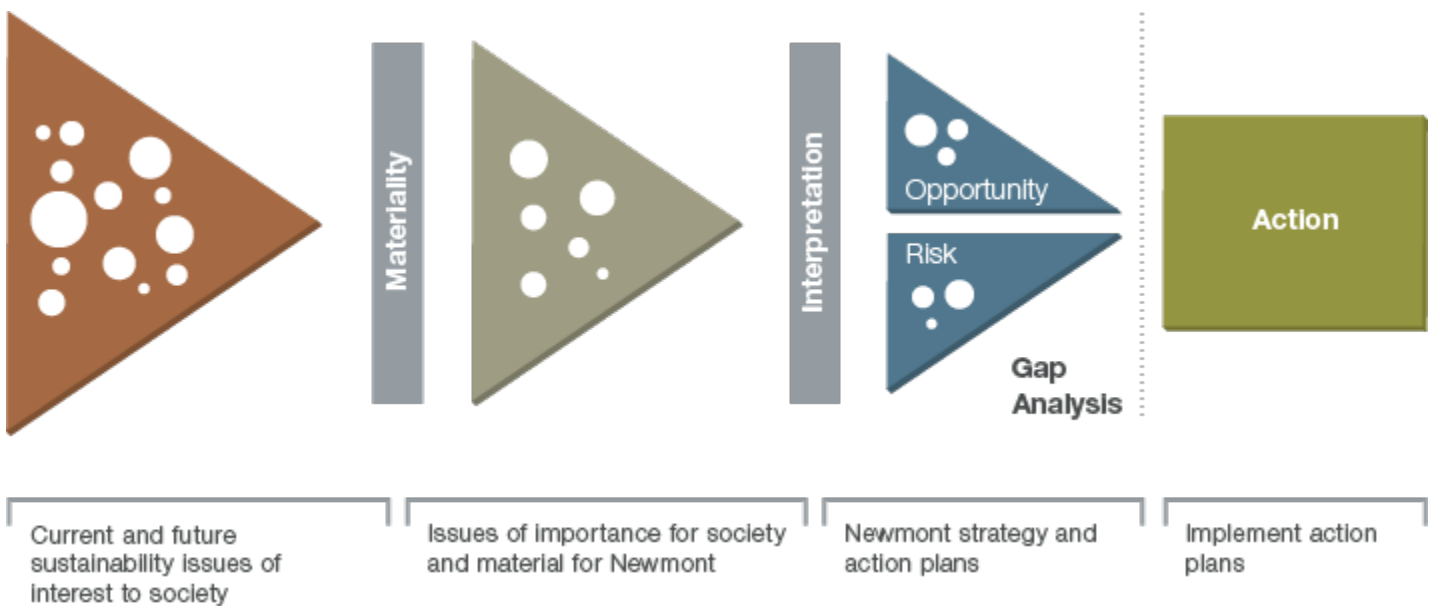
Materiality

Interpretation

Opportunity

Risk

Gap Analysis

Action

Current and future sustainability issues of interest to society

Issues of importance for society and material for Newmont

Newmont strategy and action plans

Implement action plans